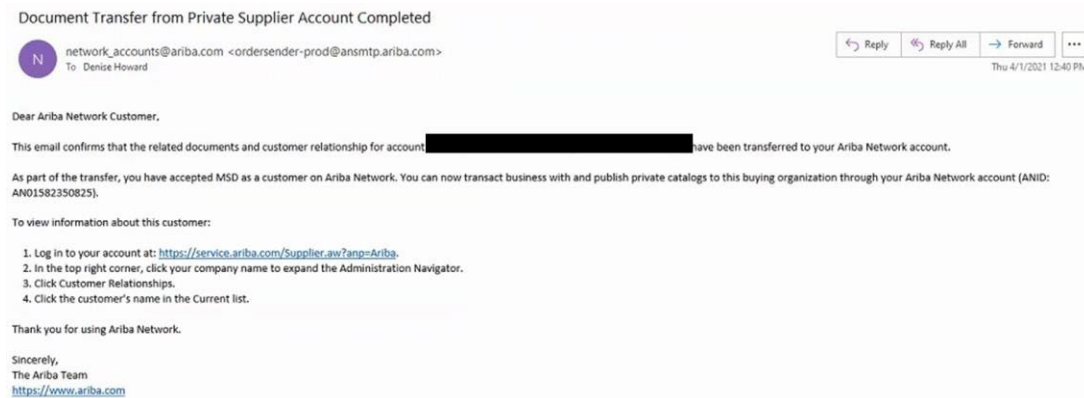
Document Transfer from Private Supplier Account Completed

N

network_accounts@ariba.com <ordersender-prod@ansmtp.ariba.com>
To Denise Howard

Reply | Reply All | Forward | ...

Thu 4/1/2021 12:40 PM

Dear Ariba Network Customer,

This email confirms that the related documents and customer relationship for account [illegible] have been transferred to your Ariba Network account.

As part of the transfer, you have accepted MSD as a customer on Ariba Network. You can now transact business with and publish private catalogs to this buying organization through your Ariba Network account (ANID: AN01582350825).

To view information about this customer:

1. Log in to your account at: https://service.ariba.com/Supplier.aw?anp=Ariba.
2. In the top right corner, click your company name to expand the Administration Navigator.
3. Click Customer Relationships.
4. Click the customer's name in the Current list.

Thank you for using Ariba Network.

Sincerely,
The Ariba Team
https://www.ariba.com